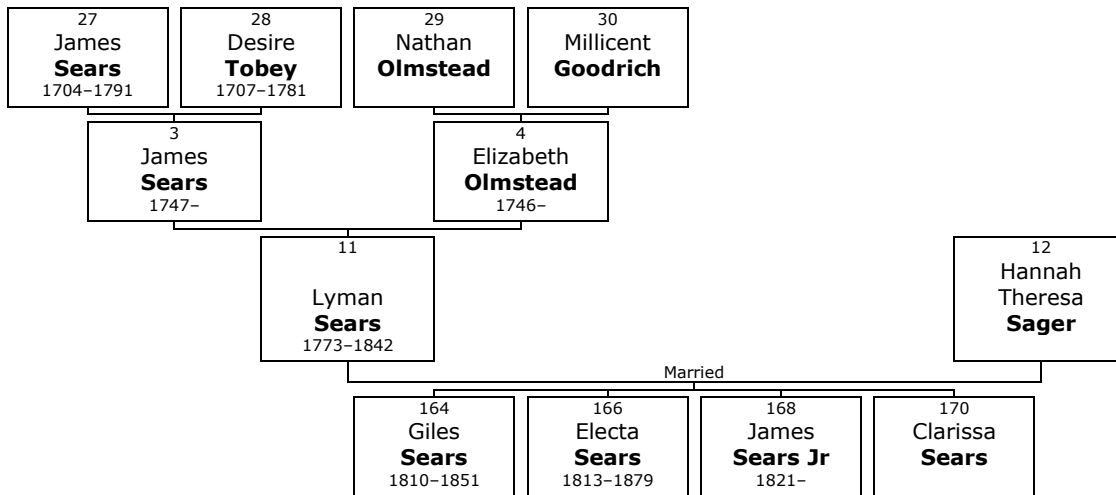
27
James
**Sears**
1704–1791

28
Desire
**Tobey**
1707–1781

29
Nathan
**Olmstead**

30
Millicent
**Goodrich**

3
James
**Sears**
1747–

4
Elizabeth
**Olmstead**
1746–

11
Lyman
**Sears**
1773–1842

12
Hannah
Theresa
**Sager**

Married

164
Giles
**Sears**
1810–1851

166
Electa
**Sears**
1813–1879

168
James
**Sears Jr**
1821–

170
Clarissa
**Sears**